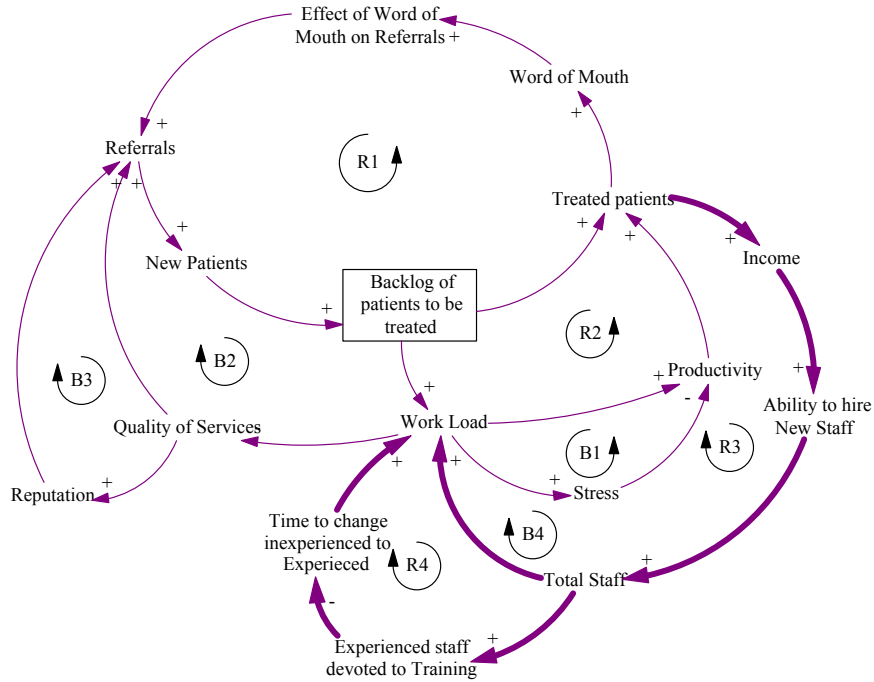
Effect of Word of Mouth on Referrals +

Word of Mouth

+

+

Referrals

R1

+ +

Treated patients

+

+

+

Income

New Patients

Backlog of patients to be treated

+

R2

+

+ Productivity

B3

B2

+

-

Ability to hire New Staff

Quality of Services

Work Load

B1

R3

+

+

+

Reputation

+

Stress

Time to change inexperienced to Experieced

B4

R4

+

Total Staff

-

+

Experienced staff devoted to Training